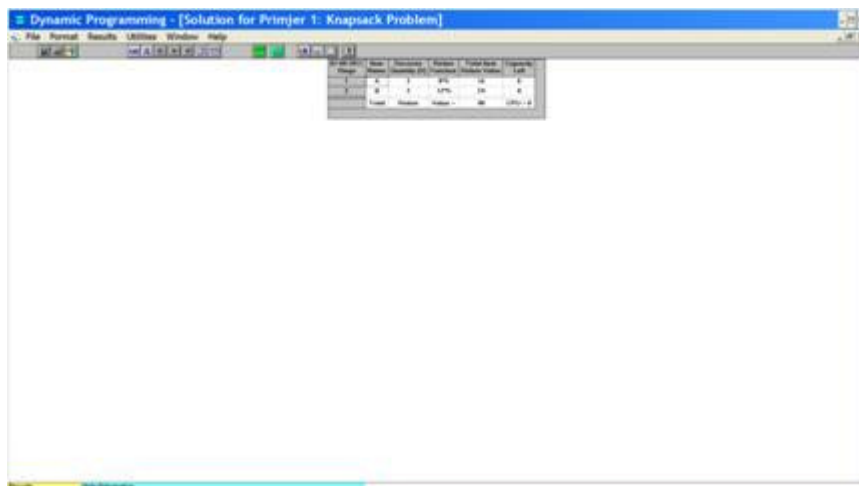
Dynamic Programming - [Solution for Primjer 1: Knapsack Problem]

File Format Results Utilities Window Help

| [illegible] Stage | Item Name | Decision Quantity (X) | Return Function | Total Item Return Value | Capacity Left |
|---|---|---|---|---|---|
| 1 | A | 1 | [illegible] | 14 | 6 |
| 2 | B | 1 | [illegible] | 24 | 0 |
| | Total | Return | Value = | 38 | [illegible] |